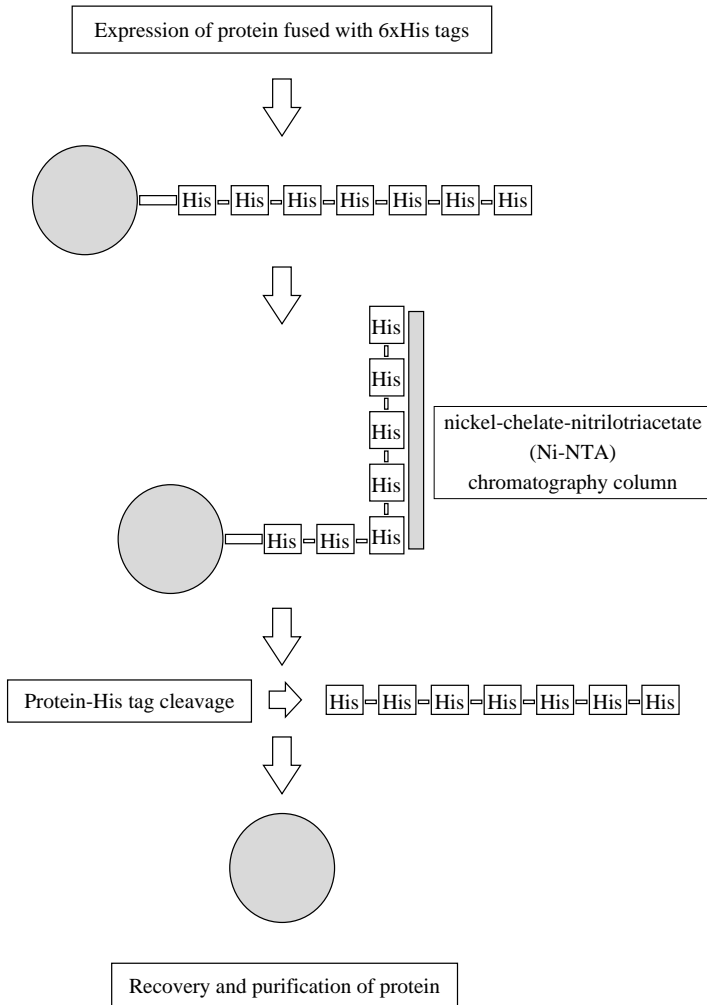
Expression of protein fused with 6xHis tags

His His His His His His His

His
His
His
His
His His His

nickel-chelate-nitrilotriacetate (Ni-NTA) chromatography column

Protein-His tag cleavage

His His His His His His His

Recovery and purification of protein